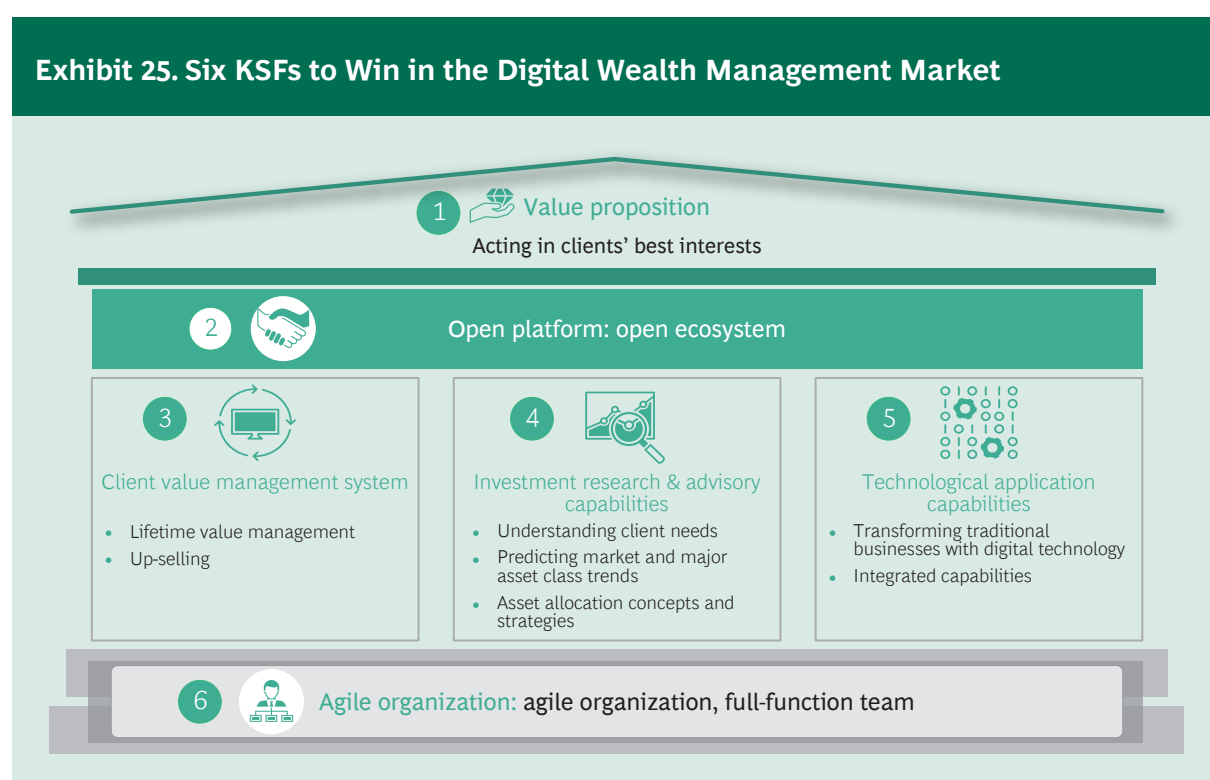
Exhibit 25. Six KSFs to Win in the Digital Wealth Management Market

1 Value proposition

Acting in clients' best interests

2 Open platform: open ecosystem

3 Client value management system

- Lifetime value management
- Up-selling

4 Investment research & advisory capabilities

- Understanding client needs
- Predicting market and major asset class trends
- Asset allocation concepts and strategies

5 Technological application capabilities

- Transforming traditional businesses with digital technology
- Integrated capabilities

6 Agile organization: agile organization, full-function team